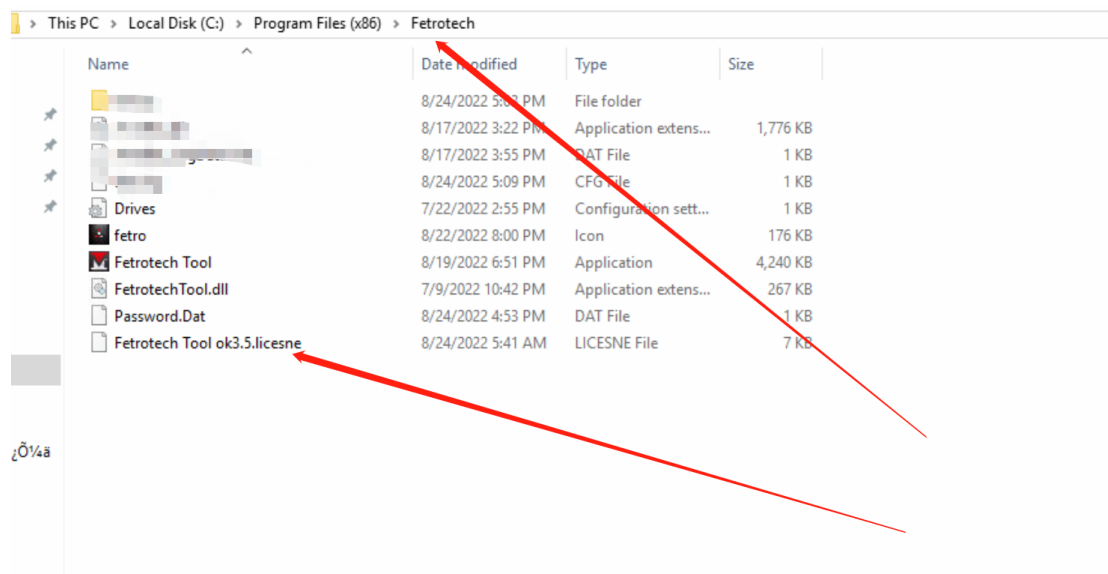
> This PC > Local Disk (C:) > Program Files (x86) > Fetrotech

| Name | Date modified | Type | Size |
|---|---|---|---|
| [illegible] | 8/24/2022 5:0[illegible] PM | File folder | |
| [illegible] | 8/17/2022 3:22 PM | Application extens... | 1,776 KB |
| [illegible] | 8/17/2022 3:55 PM | DAT File | 1 KB |
| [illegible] | 8/24/2022 5:09 PM | CFG File | 1 KB |
| Drives | 7/22/2022 2:55 PM | Configuration sett... | 1 KB |
| fetro | 8/22/2022 8:00 PM | Icon | 176 KB |
| Fetrotech Tool | 8/19/2022 6:51 PM | Application | 4,240 KB |
| FetrotechTool.dll | 7/9/2022 10:42 PM | Application extens... | 267 KB |
| Password.Dat | 8/24/2022 4:53 PM | DAT File | 1 KB |
| Fetrotech Tool ok3.5.licesne | 8/24/2022 5:41 AM | LICESNE File | 7 KB |

¿Õ¼ä